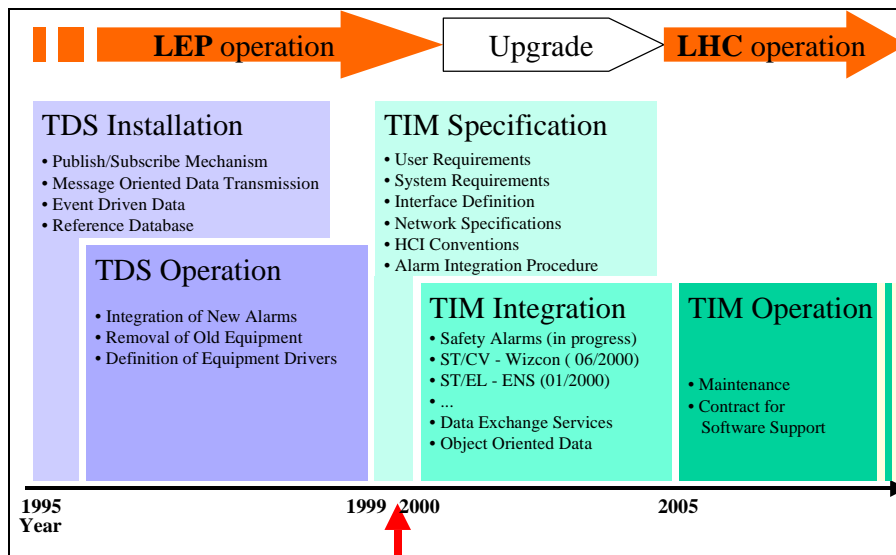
LEP operation

Upgrade

LHC operation

TDS Installation

• Publish/Subscribe Mechanism
• Message Oriented Data Transmission
• Event Driven Data
• Reference Database

TDS Operation

• Integration of New Alarms
• Removal of Old Equipment
• Definition of Equipment Drivers

TIM Specification

• User Requirements
• System Requirements
• Interface Definition
• Network Specifications
• HCI Conventions
• Alarm Integration Procedure

TIM Integration

• Safety Alarms (in progress)
• ST/CV - Wizcon ( 06/2000)
• ST/EL - ENS (01/2000)
• ...
• Data Exchange Services
• Object Oriented Data

TIM Operation

• Maintenance
• Contract for Software Support

1995 Year

1999

2000

2005